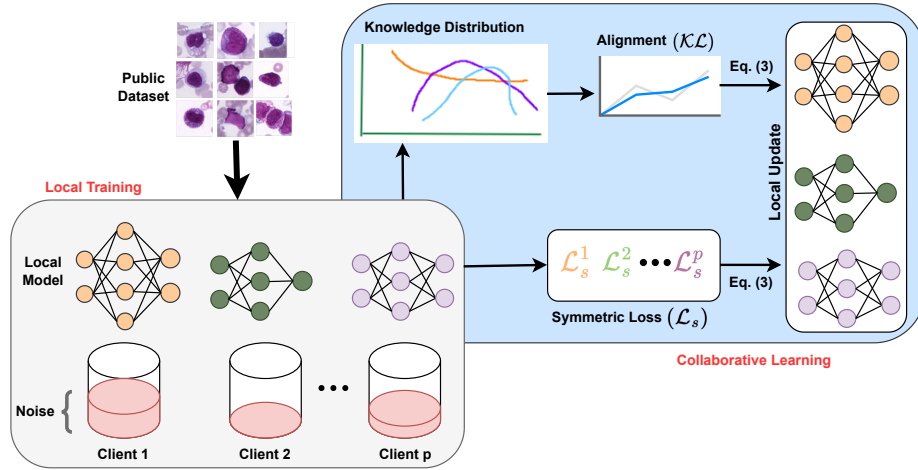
Public Dataset

Knowledge Distribution

Alignment $(\mathcal{KL})$

Eq. (3)

Local Update

Local Training

Local Model

$\mathcal{L}_s^1$ $\mathcal{L}_s^2$ ••• $\mathcal{L}_s^p$

Symmetric Loss $(\mathcal{L}_s)$

Eq. (3)

Collaborative Learning

Noise

•••

Client 1

Client 2

Client p